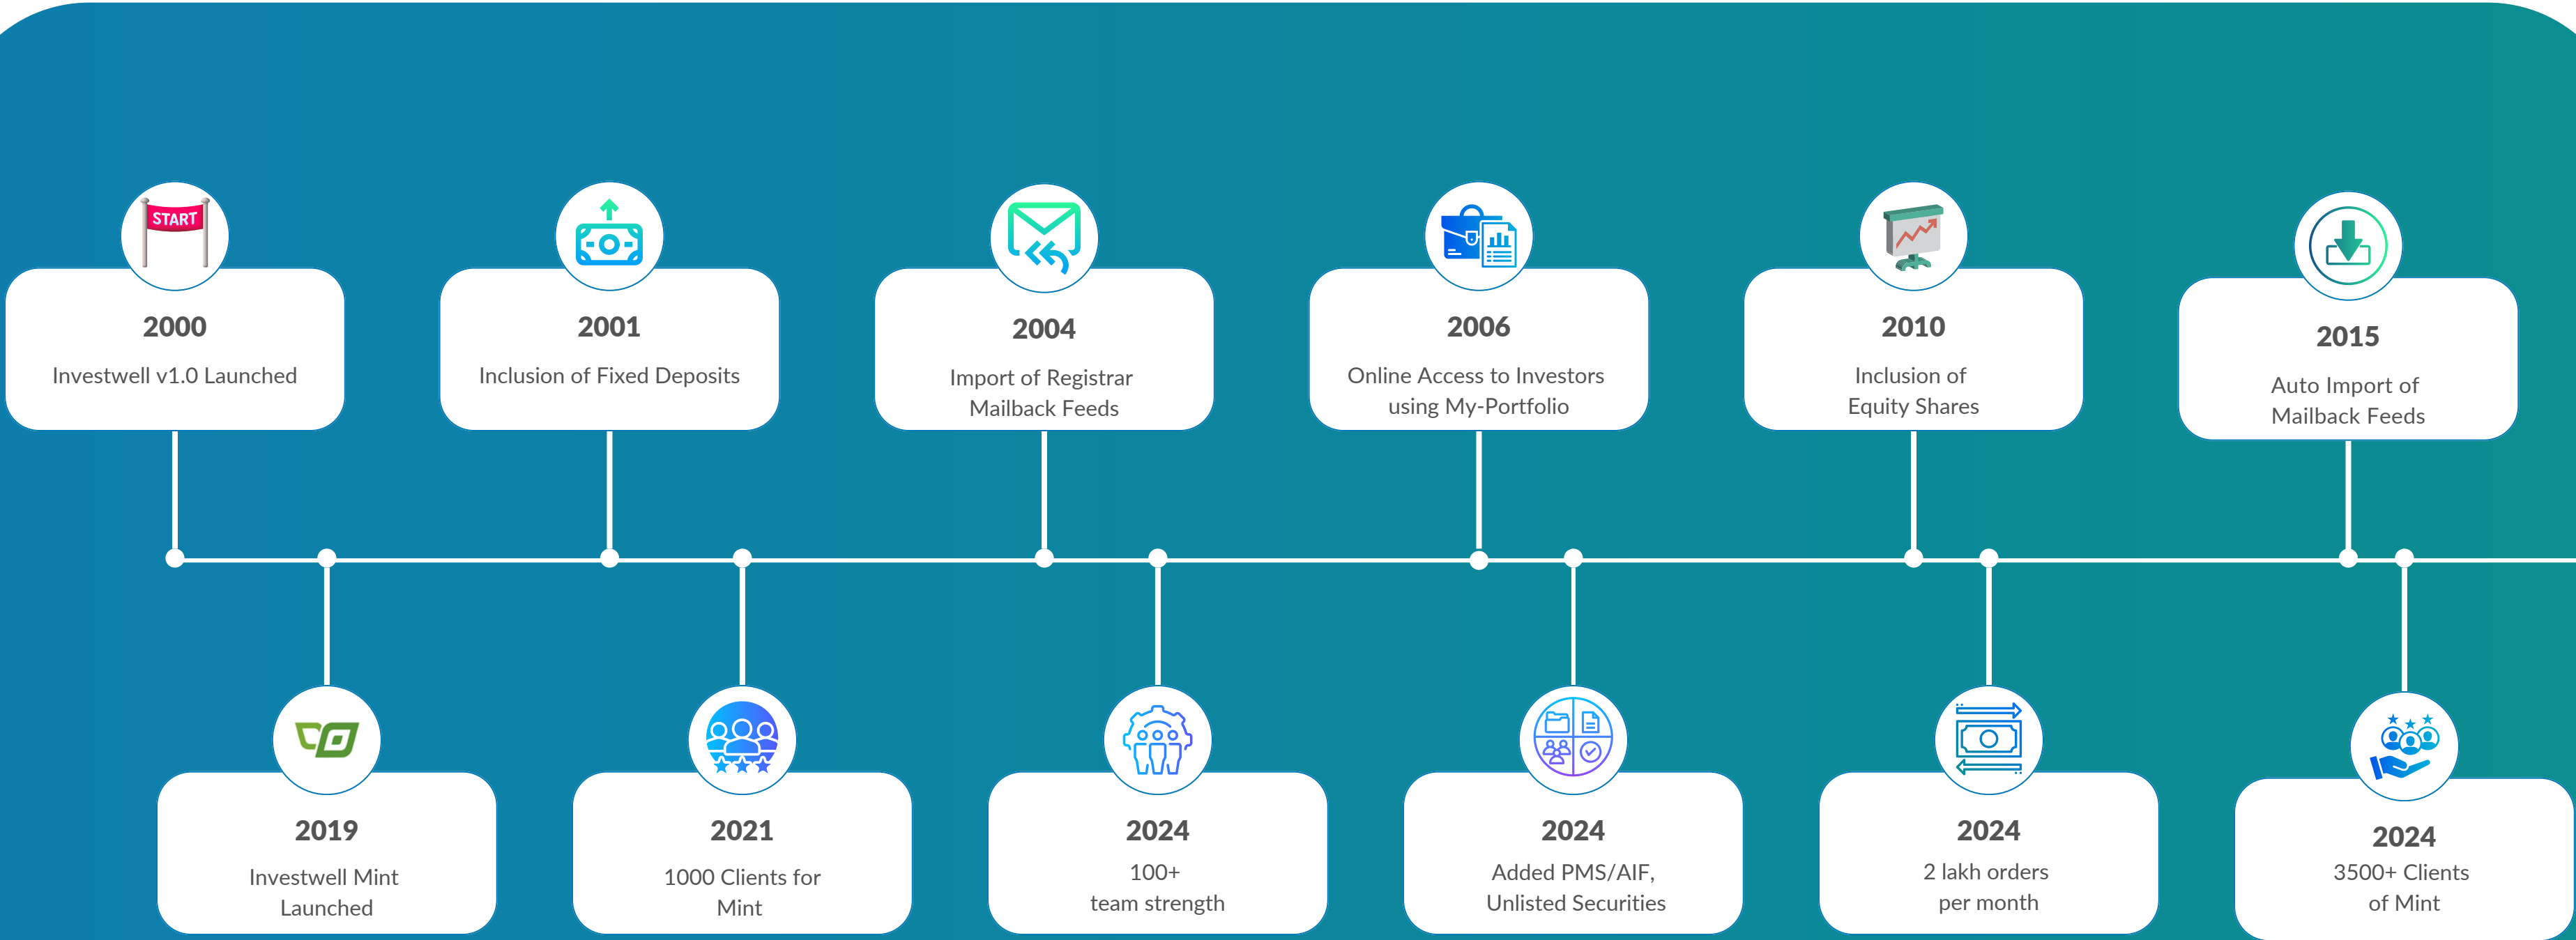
START

2000
Investwell v1.0 Launched

2001
Inclusion of Fixed Deposits

2004
Import of Registrar Mailback Feeds

2006
Online Access to Investors using My-Portfolio

2010
Inclusion of Equity Shares

2015
Auto Import of Mailback Feeds

2019
Investwell Mint Launched

2021
1000 Clients for Mint

2024
100+ team strength

2024
Added PMS/AIF, Unlisted Securities

2024
2 lakh orders per month

2024
3500+ Clients of Mint